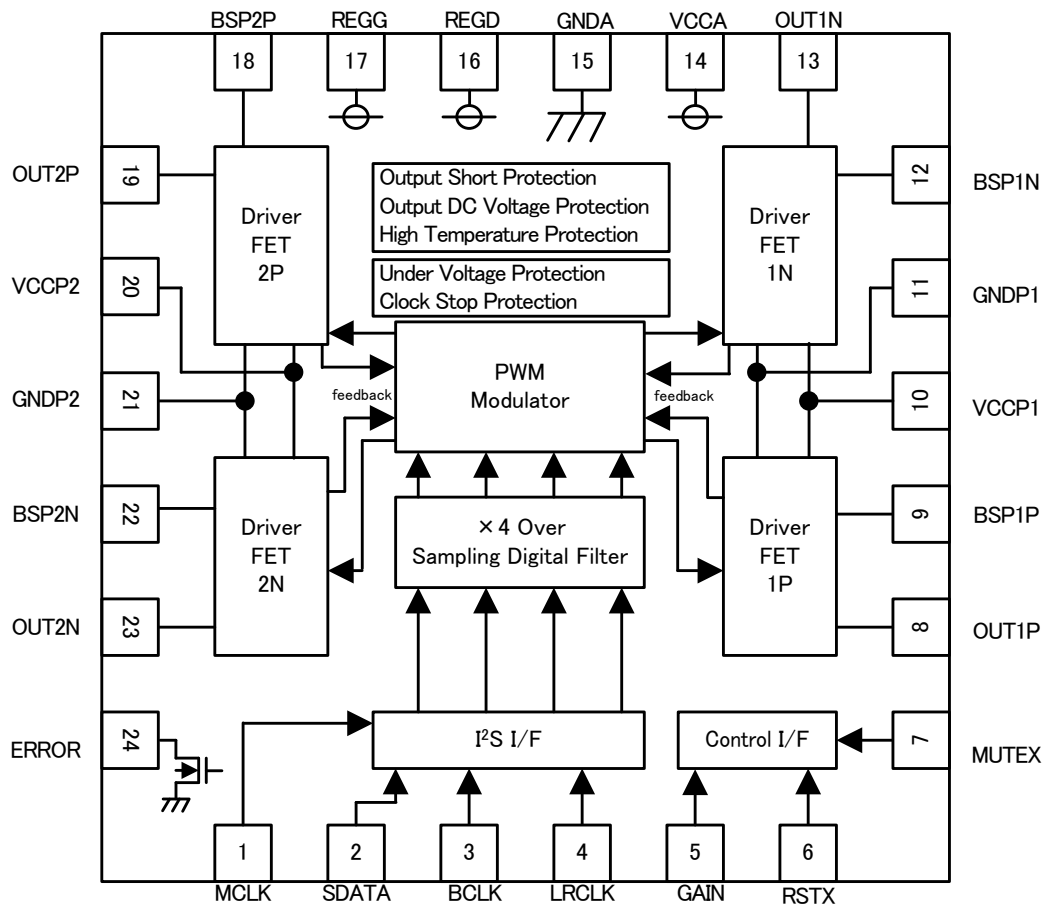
BSP2P REGG REGD GNDA VCCA OUT1N

18 17 16 15 14 13

OUT2P 19

Driver FET 2P

Output Short Protection
Output DC Voltage Protection
High Temperature Protection

Driver FET 1N

12 BSP1N

VCCP2 20

Under Voltage Protection
Clock Stop Protection

11 GNDP1

GNDP2 21

feedback

PWM Modulator

feedback

10 VCCP1

BSP2N 22

Driver FET 2N

×4 Over Sampling Digital Filter

Driver FET 1P

9 BSP1P

OUT2N 23

8 OUT1P

ERROR 24

I$^2$S I/F

Control I/F

7 MUTEX

1 2 3 4 5 6

MCLK SDATA BCLK LRCLK GAIN RSTX